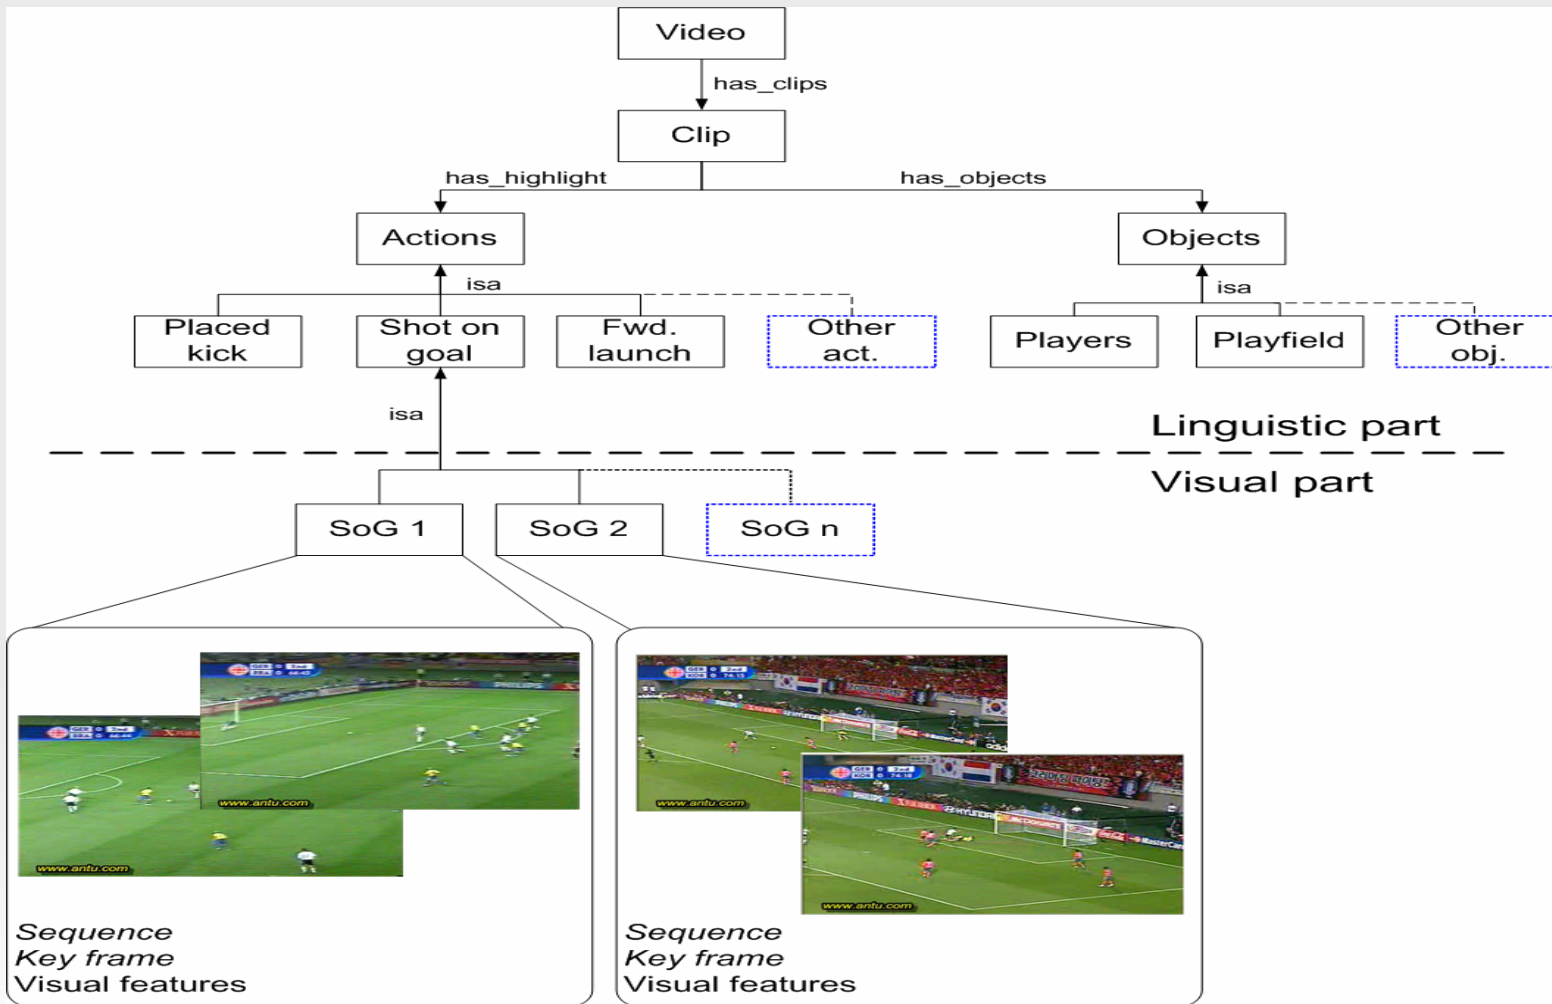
Video

has_clips

Clip

has_highlight

has_objects

Actions

Objects

isa

isa

Placed kick

Shot on goal

Fwd. launch

Other act.

Players

Playfield

Other obj.

isa

Linguistic part

Visual part

SoG 1

SoG 2

SoG n

www.antu.com

www.antu.com

www.antu.com

www.antu.com

*Sequence*
*Key frame*
Visual features

*Sequence*
*Key frame*
Visual features